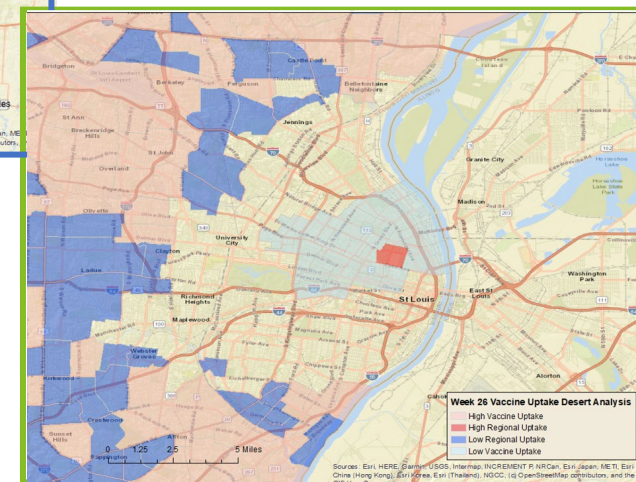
ies
an, METI
butors,

Bridgeton
Berkeley
Ferguson
Castle Point
Bellefontaine Neighbors
St Ann
Breckenridge Hills
Jennings
St John
Overland
Granite City
Horseshoe Lake State Park
Madison
Olivette
University City
Clayton
Ladue
Washington Park
Richmond Heights
Maplewood
St Louis
East St Louis
Webster Groves
Kirkwood
Alorton
Crestwood
Sunset Hills
Affton
Cahokia

Week 26 Vaccine Uptake Desert Analysis
High Vaccine Uptake
High Regional Uptake
Low Regional Uptake
Low Vaccine Uptake

0 1.25 2.5 5 Miles

Sources: Esri, HERE, Garmin, USGS, Intermap, INCREMENT P, NRCan, Esri Japan, METI, Esri China (Hong Kong), Esri Korea, Esri (Thailand), NGCC, (c) OpenStreetMap contributors, and the